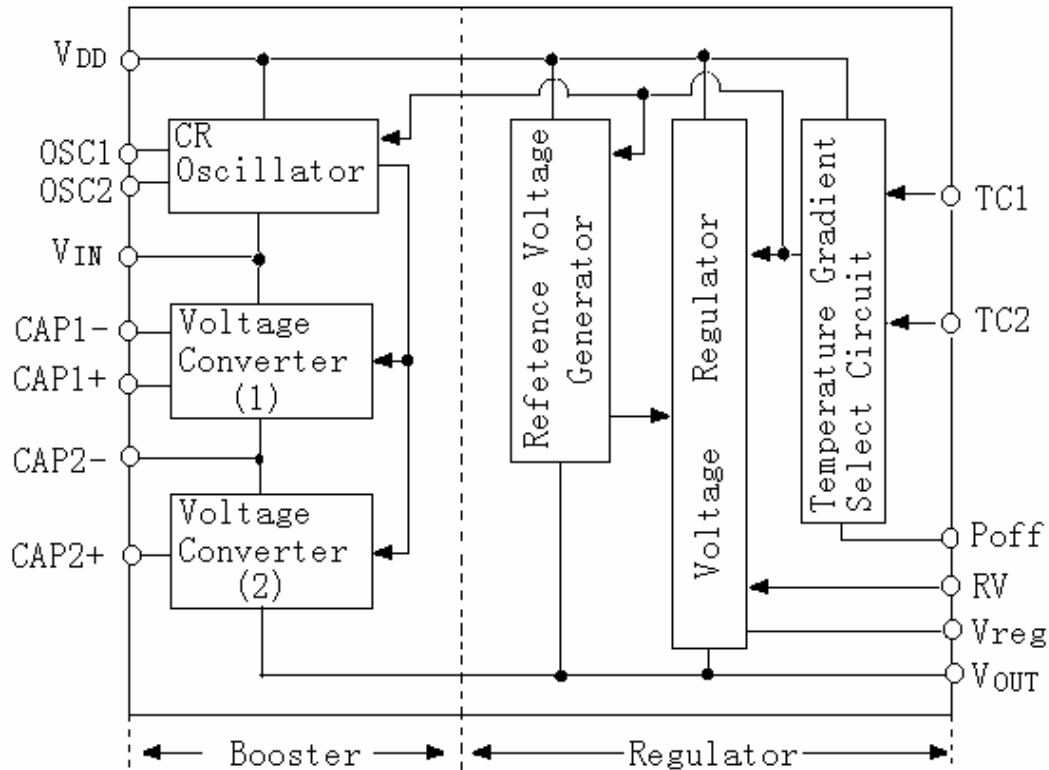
VDD
OSC1
OSC2
VIN
CAP1-
CAP1+
CAP2-
CAP2+

CR Oscillator

Voltage Converter (1)

Voltage Converter (2)

Refetence Voltage Generator

Voltage Regulator

Temperature Gradient Select Circuit

TC1
TC2
Poff
RV
Vreg
VOUT

Booster
Regulator